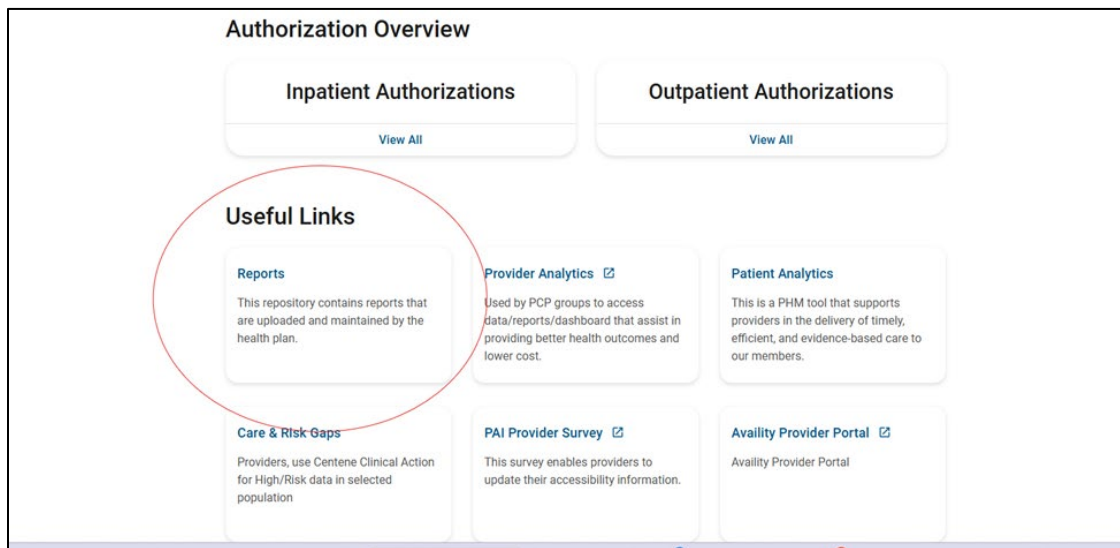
Authorization Overview

Inpatient Authorizations

View All

Outpatient Authorizations

View All

Useful Links

Reports

This repository contains reports that are uploaded and maintained by the health plan.

Provider Analytics

Used by PCP groups to access data/reports/dashboard that assist in providing better health outcomes and lower cost.

Patient Analytics

This is a PHM tool that supports providers in the delivery of timely, efficient, and evidence-based care to our members.

Care & Risk Gaps

Providers, use Centene Clinical Action for High/Risk data in selected population

PAI Provider Survey

This survey enables providers to update their accessibility information.

Availity Provider Portal

Availity Provider Portal